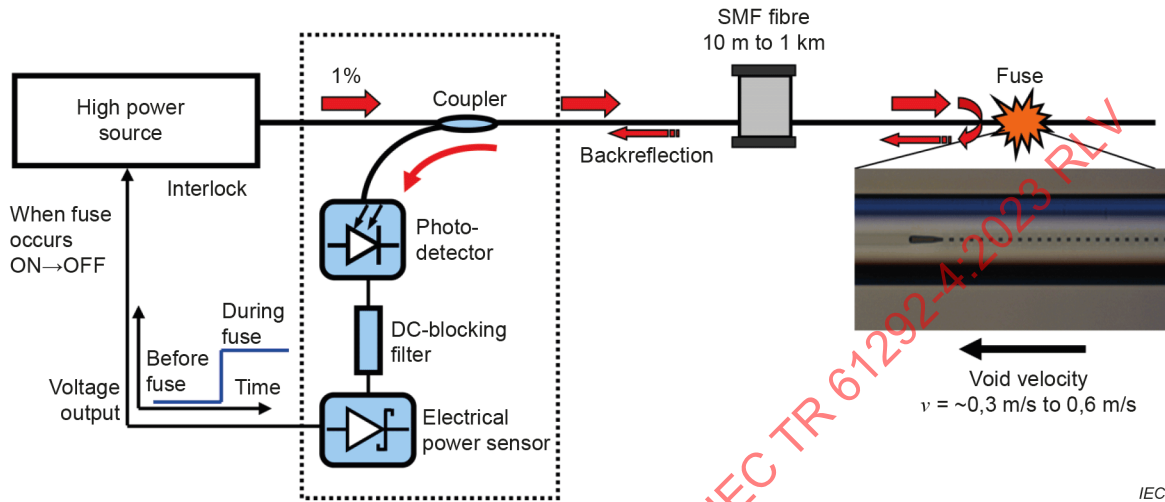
SMF fibre
10 m to 1 km

High power source

1%

Coupler

Fuse

Backreflection

Interlock

When fuse occurs ON→OFF

Photo-detector

DC-blocking filter

During fuse

Before fuse

Time

Voltage output

Electrical power sensor

Void velocity
$v$ = ~0,3 m/s to 0,6 m/s

IEC TR 61292-4:2023 RLV

IEC